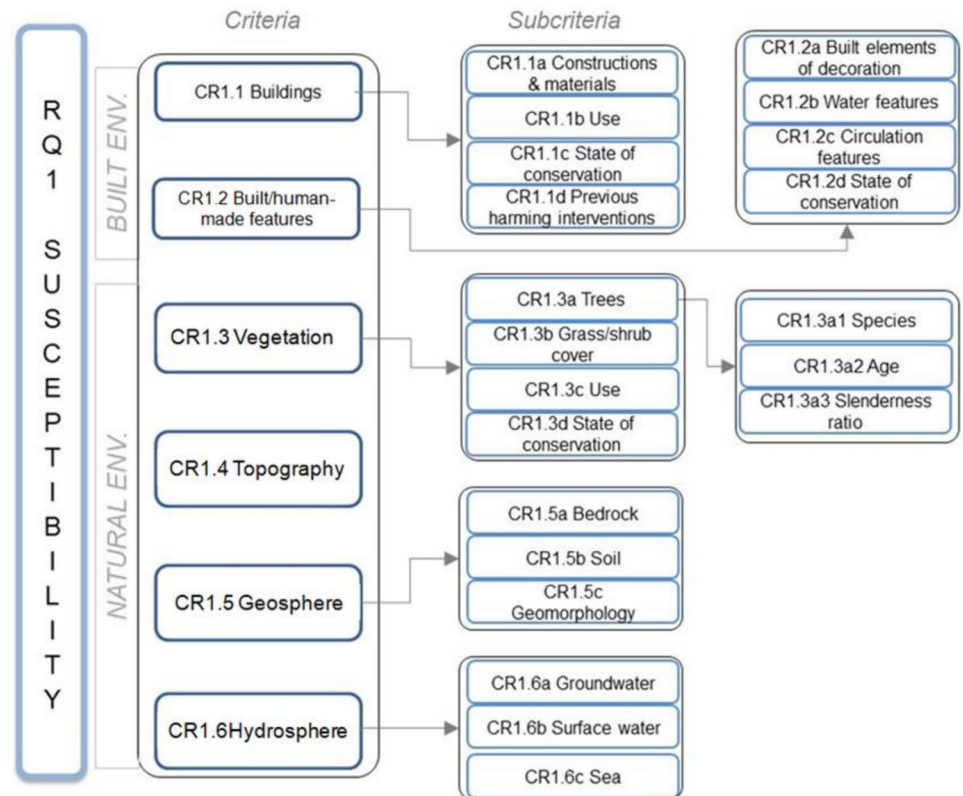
Criteria

Subcriteria

RQ1 SUSCEPTIBILITY

BUILT ENV.

CR1.1 Buildings

CR1.2 Built/human-made features

NATURAL ENV.

CR1.3 Vegetation

CR1.4 Topography

CR1.5 Geosphere

CR1.6Hydrosphere

CR1.1a Constructions & materials

CR1.1b Use

CR1.1c State of conservation

CR1.1d Previous harming interventions

CR1.2a Built elements of decoration

CR1.2b Water features

CR1.2c Circulation features

CR1.2d State of conservation

CR1.3a Trees

CR1.3b Grass/shrub cover

CR1.3c Use

CR1.3d State of conservation

CR1.3a1 Species

CR1.3a2 Age

CR1.3a3 Slenderness ratio

CR1.5a Bedrock

CR1.5b Soil

CR1.5c Geomorphology

CR1.6a Groundwater

CR1.6b Surface water

CR1.6c Sea